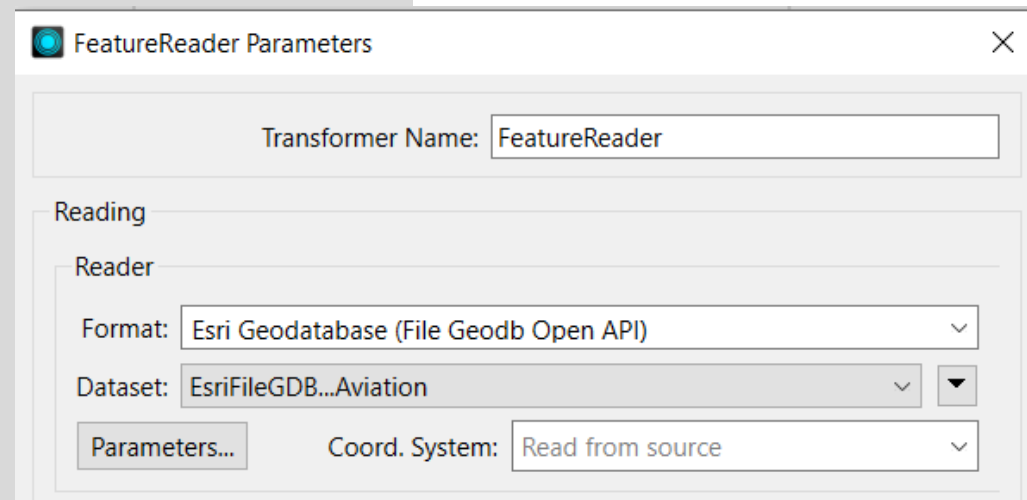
FeatureReader Parameters

Transformer Name: FeatureReader

Reading

Reader

Format: Esri Geodatabase (File Geodb Open API)

Dataset: EsriFileGDB...Aviation

Parameters...

Coord. System: Read from source